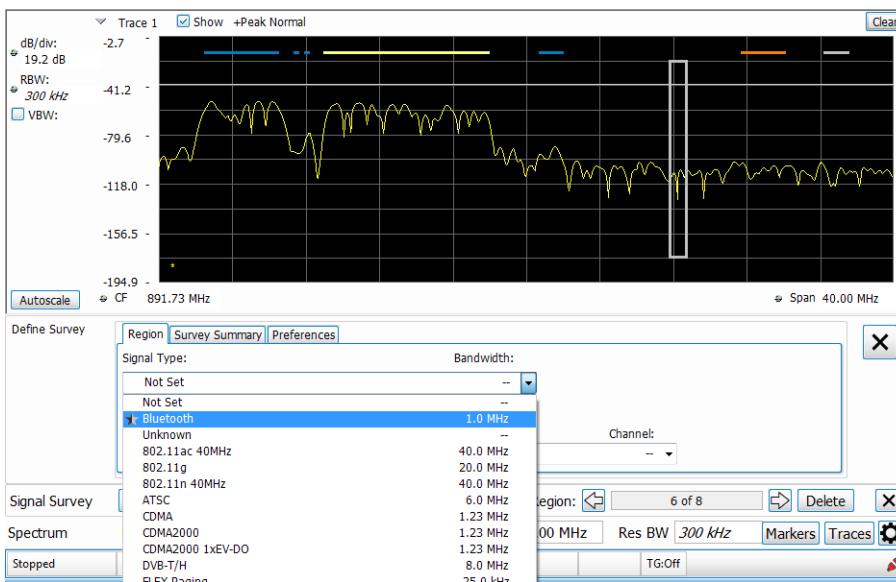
Trace 1 Show +Peak Normal

Clear

dB/div: 19.2 dB

RBW: 300 kHz

VBW:

-2.7

-41.2

-79.6

-118.0

-156.5

-194.9

Autoscale

CF 891.73 MHz

Span 40.00 MHz

Define Survey

Region Survey Summary Preferences

Signal Type:

Bandwidth:

Not Set --

| | |
|---|---|
| Not Set | -- |
| Bluetooth | 1.0 MHz |
| Unknown | -- |
| 802.11ac 40MHz | 40.0 MHz |
| 802.11g | 20.0 MHz |
| 802.11n 40MHz | 40.0 MHz |
| ATSC | 6.0 MHz |
| CDMA | 1.23 MHz |
| CDMA2000 | 1.23 MHz |
| CDMA2000 1xEV-DO | 1.23 MHz |
| DVB-T/H | 8.0 MHz |
| FLEX Paging | 25.0 kHz |

Channel:

--

Signal Survey

Region: 6 of 8 Delete

Spectrum

00 MHz Res BW 300 kHz Markers Traces

Stopped

TG:Off